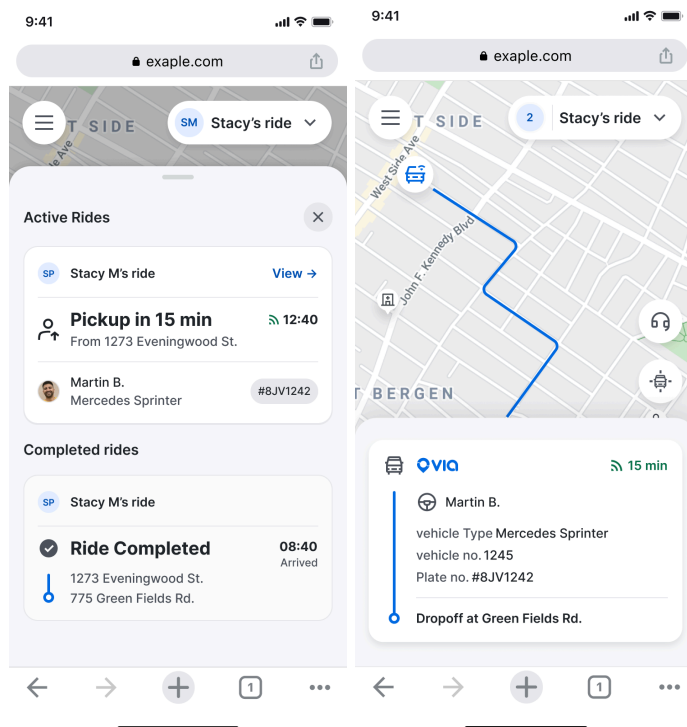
9:41

exaple.com

T SIDE

SM Stacy's ride

Active Rides

SP Stacy M's ride

View →

Pickup in 15 min

12:40

From 1273 Eveningwood St.

Martin B.

Mercedes Sprinter

#8JV1242

Completed rides

SP Stacy M's ride

Ride Completed

08:40

Arrived

1273 Eveningwood St.

775 Green Fields Rd.

1

9:41

exaple.com

T SIDE

2 Stacy's ride

West Side Ave

John F. Kennedy Blvd

T BERGEN

VIA

15 min

Martin B.

vehicle Type Mercedes Sprinter

vehicle no. 1245

Plate no. #8JV1242

Dropoff at Green Fields Rd.

1